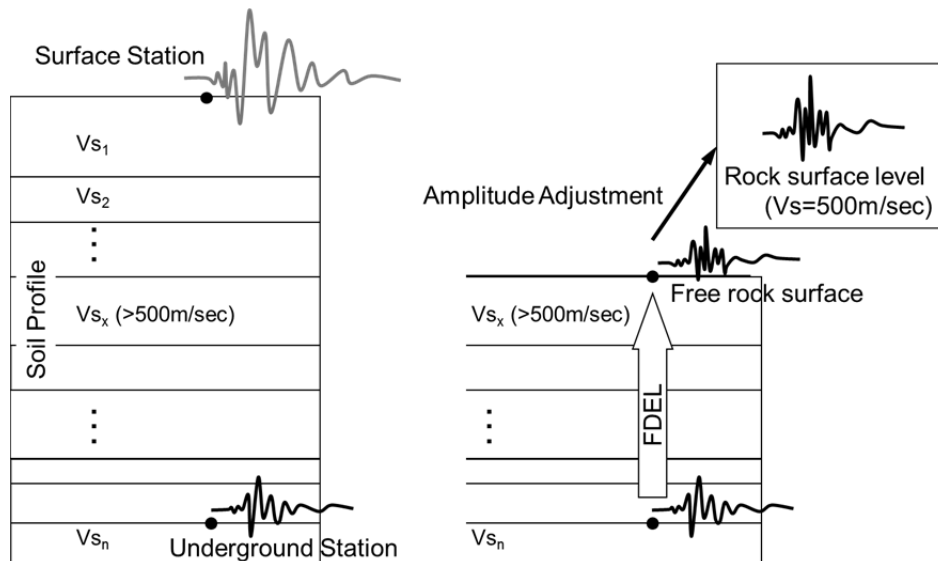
Surface Station

$Vs_1$

$Vs_2$

⋮

Soil Profile

$Vs_x$ (>500m/sec)

⋮

$Vs_n$

Underground Station

Amplitude Adjustment

Rock surface level (Vs=500m/sec)

Free rock surface

$Vs_x$ (>500m/sec)

⋮

FDEL

$Vs_n$